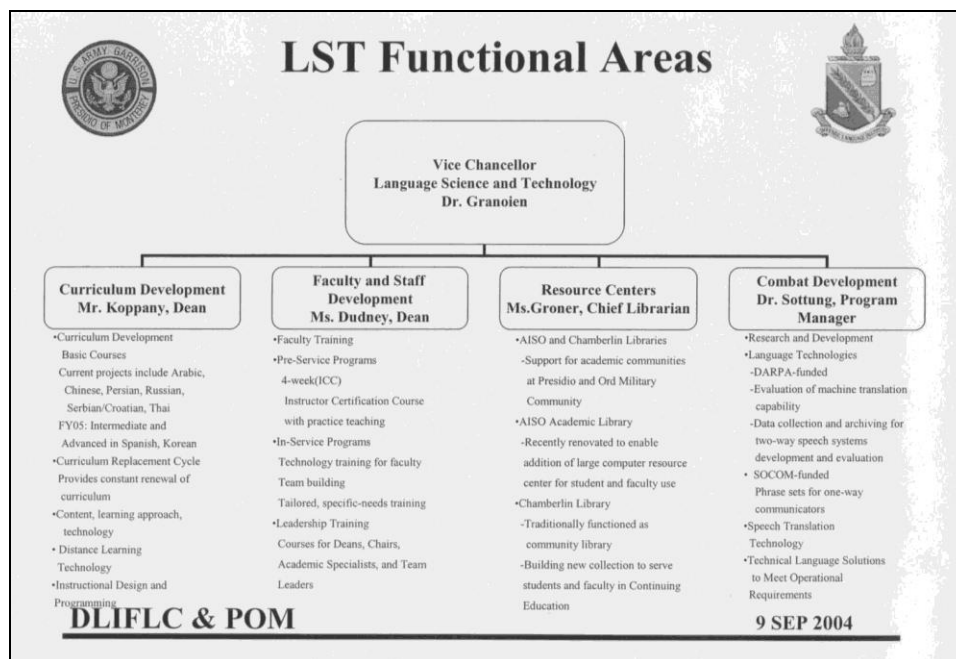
U.S. ARMY GARRISON PRESIDIO OF MONTEREY

LST Functional Areas

Vice Chancellor
Language Science and Technology
Dr. Granoien

Curriculum Development
Mr. Koppany, Dean

•Curriculum Development Basic Courses
Current projects include Arabic, Chinese, Persian, Russian, Serbian/Croatian, Thai
FY05: Intermediate and Advanced in Spanish, Korean
•Curriculum Replacement Cycle
Provides constant renewal of curriculum
•Content, learning approach, technology
• Distance Learning Technology
•Instructional Design and Programming

Faculty and Staff Development
Ms. Dudney, Dean

•Faculty Training
•Pre-Service Programs
4-week(ICC)
Instructor Certification Course with practice teaching
•In-Service Programs
Technology training for faculty
Team building
Tailored, specific-needs training
•Leadership Training
Courses for Deans, Chairs, Academic Specialists, and Team Leaders

Resource Centers
Ms.Groner, Chief Librarian

•AISO and Chamberlin Libraries
-Support for academic communities at Presidio and Ord Military Community
•AISO Academic Library
-Recently renovated to enable addition of large computer resource center for student and faculty use
•Chamberlin Library
-Traditionally functioned as community library
-Building new collection to serve students and faculty in Continuing Education

Combat Development
Dr. Sottung, Program Manager

•Research and Development
•Language Technologies
-DARPA-funded
-Evaluation of machine translation capability
-Data collection and archiving for two-way speech systems development and evaluation
• SOCOM-funded
Phrase sets for one-way communicators
•Speech Translation Technology
•Technical Language Solutions to Meet Operational Requirements

DLIFLC & POM

9 SEP 2004